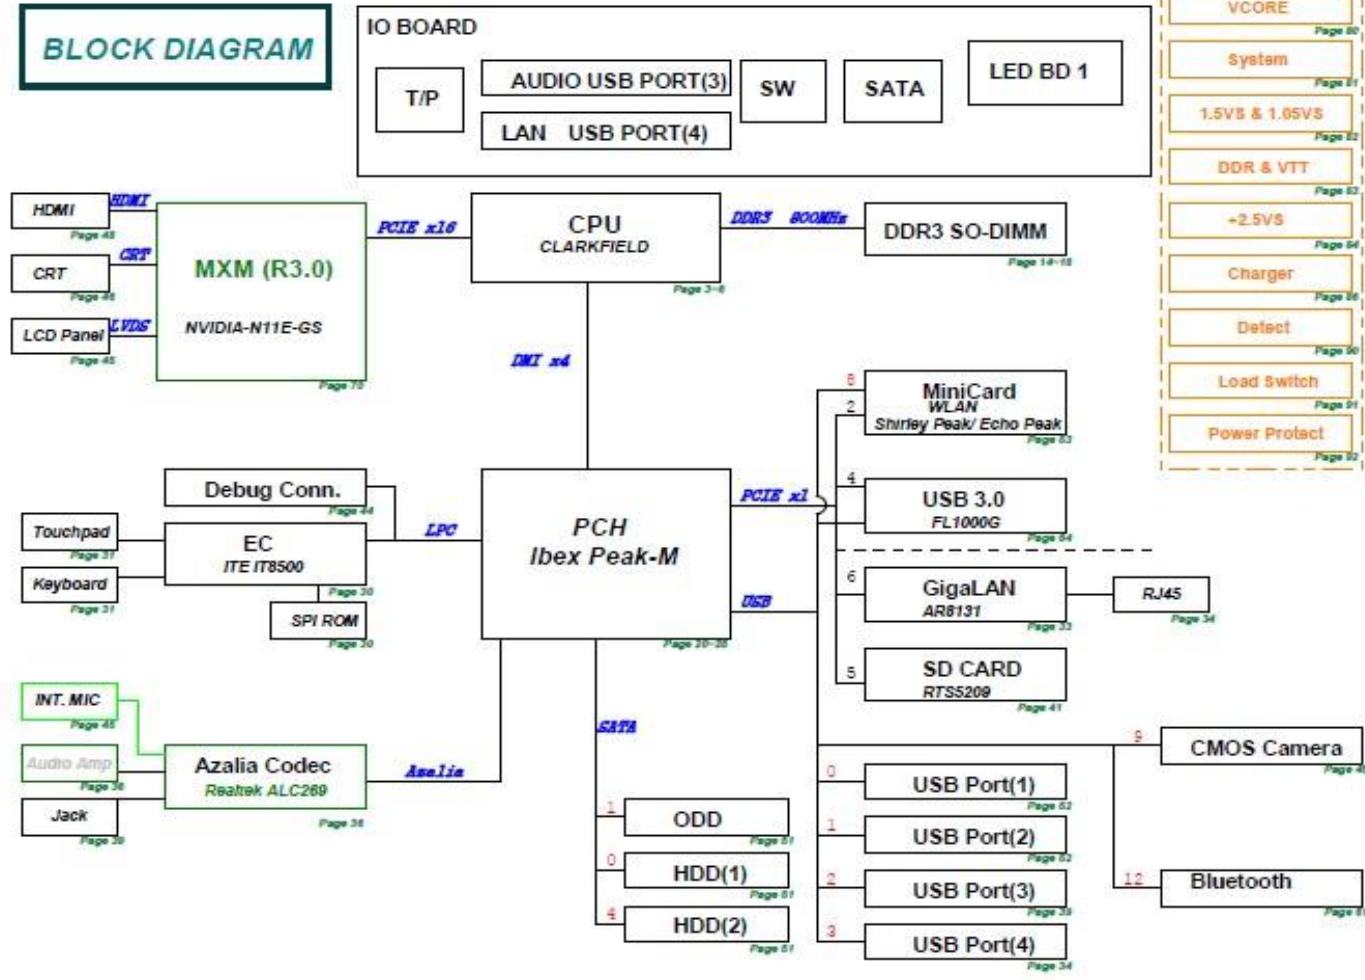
BLOCK DIAGRAM

IO BOARD
T/P
AUDIO USB PORT(3)
LAN USB PORT(4)
SW
SATA
LED BD 1

VCORE
Page 80
System
Page 81
1.5VS & 1.05VS
Page 82
DDR & VTT
Page 83
+2.5VS
Page 84
Charger
Page 86
Detect
Page 90
Load Switch
Page 91
Power Protect
Page 92

HDMI
Page 45
HDMI
CRT
Page 46
CRT
LCD Panel
Page 45
LVDS
MXM (R3.0)
NVIDIA-N11E-GS
Page 70
PCIE x16
CPU
CLARKFIELD
Page 3~6
DDR3 800MHz
DDR3 SO-DIMM
Page 14-15
DMI x4

MiniCard
WLAN
Shirley Peak/ Echo Peak
Page 63
6
2
4
USB 3.0
FL1000G
Page 64
PCIE x1
6
GigaLAN
AR8131
Page 33
RJ45
Page 34
5
SD CARD
RTS5209
Page 41

Debug Conn.
Page 44
Touchpad
Page 37
EC
ITE IT8500
Page 30
LPC
Keyboard
Page 31
SPI ROM
Page 30
PCH
Ibex Peak-M
Page 20~28
USB

INT. MIC
Page 48
Audio Amp
Page 36
Azalia Codec
Realtek ALC269
Page 36
Azalia
Jack
Page 39

SATA
1
ODD
Page 61
0
HDD(1)
Page 61
4
HDD(2)
Page 61

9
CMOS Camera
Page 4
0
USB Port(1)
Page 62
1
USB Port(2)
Page 62
2
USB Port(3)
Page 39
3
USB Port(4)
Page 34
12
Bluetooth
Page